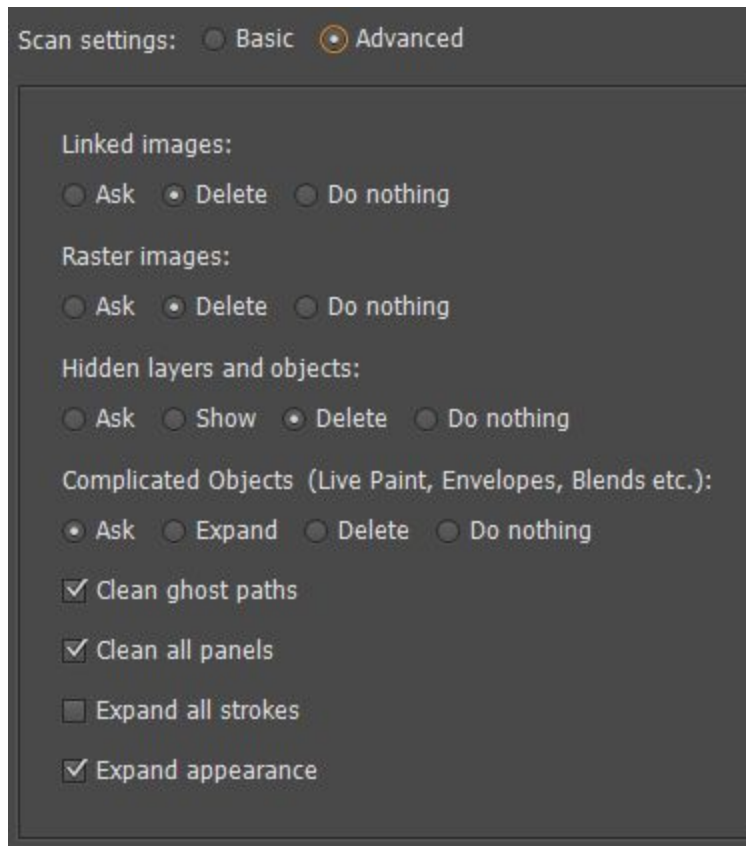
Scan settings: Basic Advanced

Linked images:
Ask Delete Do nothing

Raster images:
Ask Delete Do nothing

Hidden layers and objects:
Ask Show Delete Do nothing

Complicated Objects (Live Paint, Envelopes, Blends etc.):
Ask Expand Delete Do nothing

Clean ghost paths

Clean all panels

Expand all strokes

Expand appearance